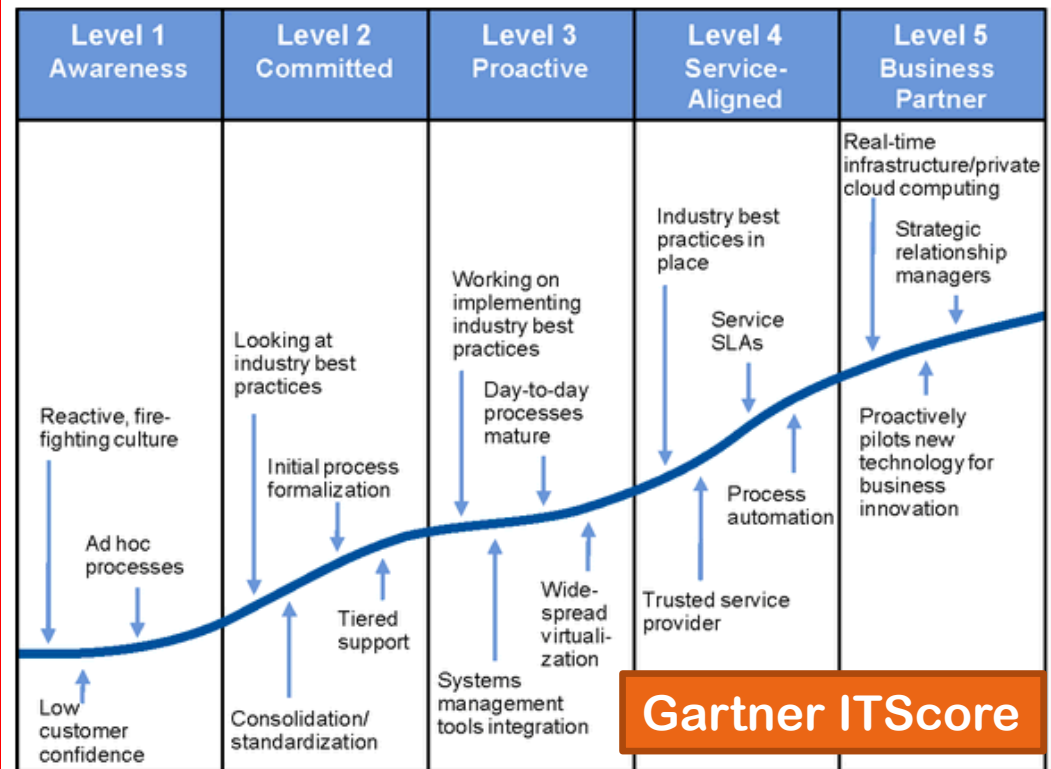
| Level 1 Awareness | Level 2 Committed | Level 3 Proactive | Level 4 Service-Aligned | Level 5 Business Partner |
|---|---|---|---|---|

Reactive, fire-fighting culture

Ad hoc processes

Low customer confidence

Looking at industry best practices

Initial process formalization

Tiered support

Consolidation/ standardization

Working on implementing industry best practices

Day-to-day processes mature

Wide-spread virtuali-zation

Systems management tools integration

Industry best practices in place

Service SLAs

Process automation

Trusted service provider

Real-time infrastructure/private cloud computing

Strategic relationship managers

Proactively pilots new technology for business innovation

Gartner ITScore